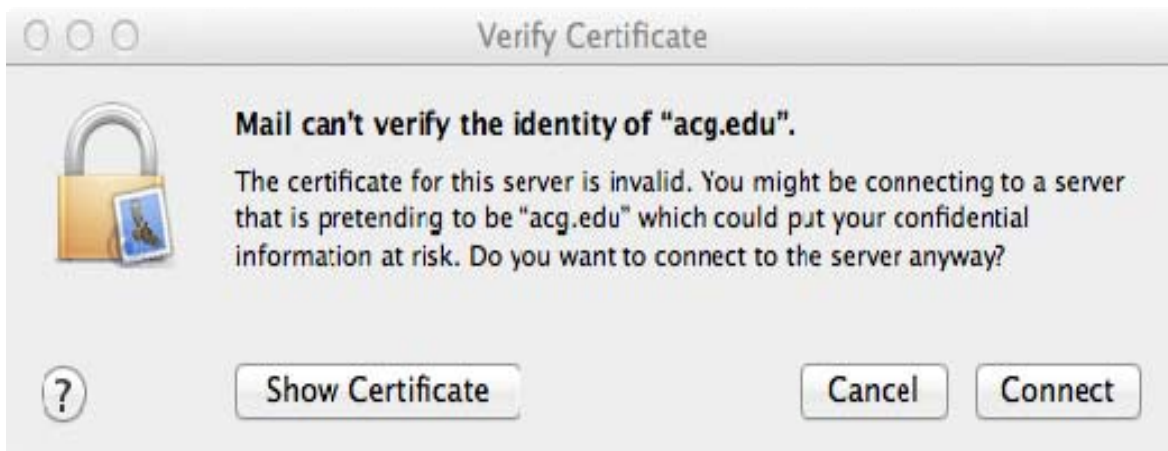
Verify Certificate

Mail can't verify the identity of "acg.edu".

The certificate for this server is invalid. You might be connecting to a server that is pretending to be "acg.edu" which could put your confidential information at risk. Do you want to connect to the server anyway?

?

Show Certificate

Cancel

Connect